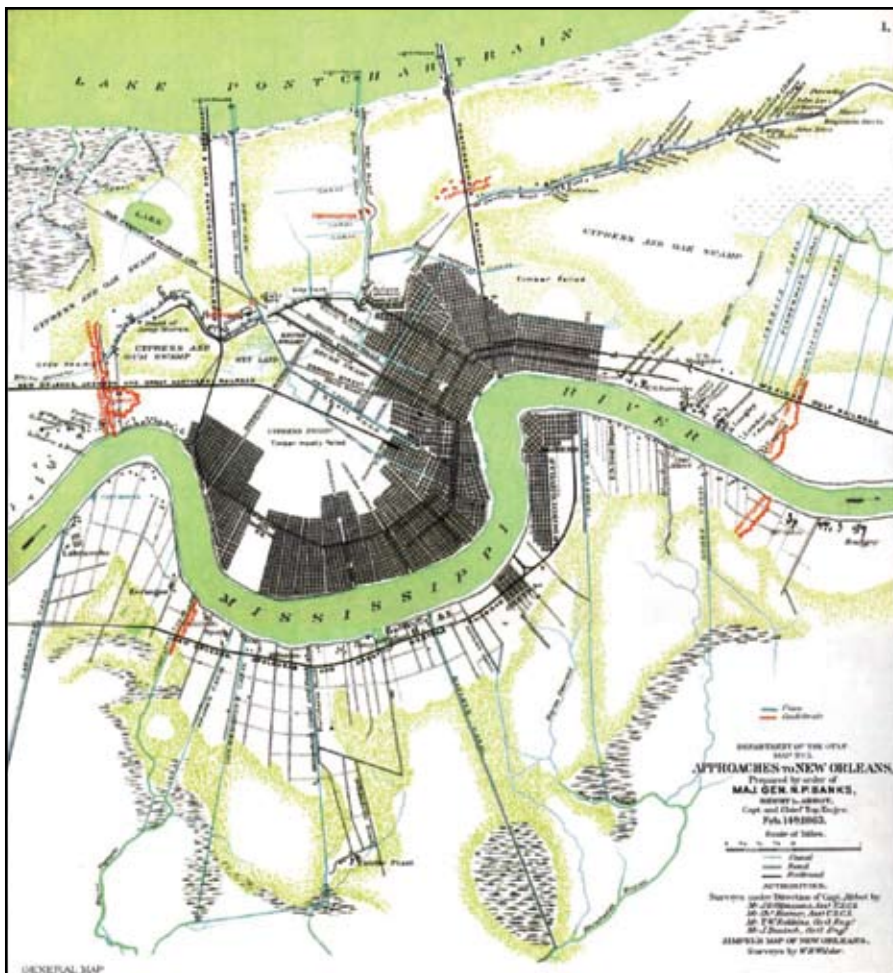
L

LAKE PONTCHARTRAIN

LAKE

CYPRESS AND OAK SWAMP

CYPRESS AND GUM SWAMP

CYPRESS AND OAK SWAMP

Timber Felled

CYPRESS SWAMP
Timber mostly Felled

RIVER

MISSISSIPPI

Forts
Earthworks

DEPARTMENT OF THE GULF
MAP No. 5.
APPROACHES TO NEW ORLEANS,
Prepared by order of
MAJ. GEN. N.P. BANKS,
HENRY L. ABBOT,
Capt. and Chief Top. Engrs.
Feb. 14th 1863.

Scale of Miles.

Canal
Road
Railroad

AUTHORITIES.
Surveys under Direction of Capt. Abbot by
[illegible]
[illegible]
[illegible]
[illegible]
ZIMPEL'S MAP OF NEW ORLEANS.
Surveys by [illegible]

GENERAL MAP